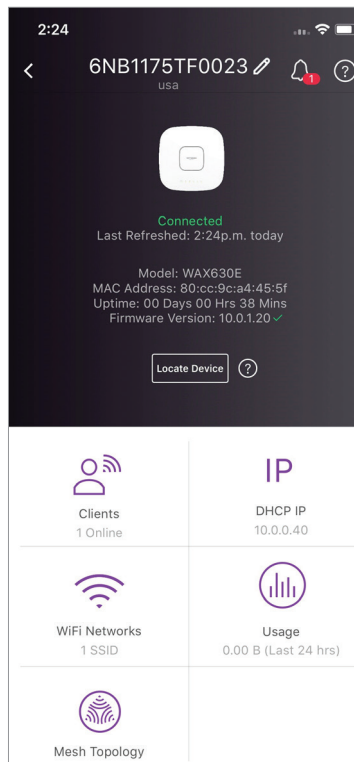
2:24

6NB1175TF0023
usa

1

Connected
Last Refreshed: 2:24p.m. today

Model: WAX630E
MAC Address: 80:cc:9c:a4:45:5f
Uptime: 00 Days 00 Hrs 38 Mins
Firmware Version: 10.0.1.20

Locate Device

Clients
1 Online

IP
DHCP IP
10.0.0.40

WiFi Networks
1 SSID

Usage
0.00 B (Last 24 hrs)

Mesh Topology